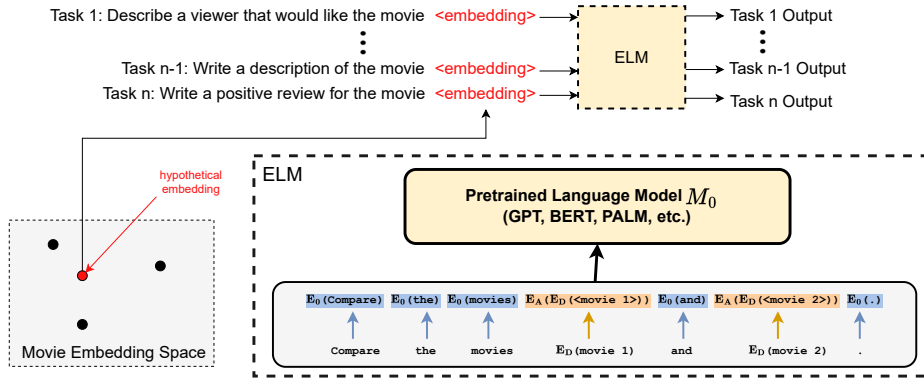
Task 1: Describe a viewer that would like the movie <embedding>

Task n-1: Write a description of the movie <embedding>

Task n: Write a positive review for the movie <embedding>

ELM

Task 1 Output

Task n-1 Output

Task n Output

hypothetical embedding

Movie Embedding Space

ELM

Pretrained Language Model $M_0$ (GPT, BERT, PALM, etc.)

$\mathbf{E}_0$(Compare) $\mathbf{E}_0$(the) $\mathbf{E}_0$(movies) $\mathbf{E}_A$($\mathbf{E}_D$(<movie 1>)) $\mathbf{E}_0$(and) $\mathbf{E}_A$($\mathbf{E}_D$(<movie 2>)) $\mathbf{E}_0$(.)

Compare the movies $\mathbf{E}_D$(movie 1) and $\mathbf{E}_D$(movie 2) .